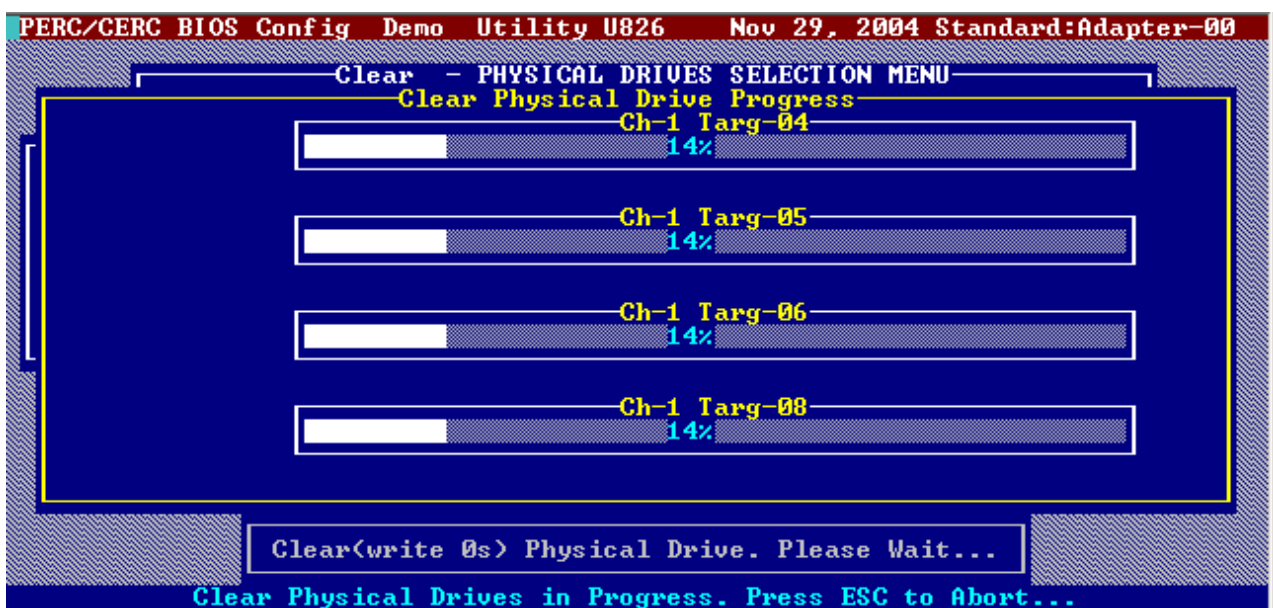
PERC/CERC BIOS Config Demo Utility U826 Nov 29, 2004 Standard:Adapter-00

Clear - PHYSICAL DRIVES SELECTION MENU

Clear Physical Drive Progress

Ch-1 Targ-04
14%

Ch-1 Targ-05
14%

Ch-1 Targ-06
14%

Ch-1 Targ-08
14%

Clear(write 0s) Physical Drive. Please Wait...

Clear Physical Drives in Progress. Press ESC to Abort...